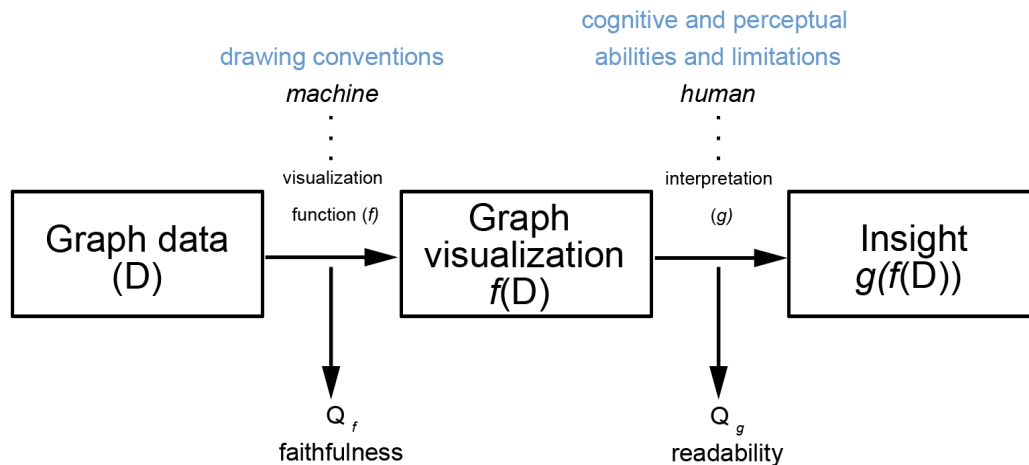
drawing conventions

machine

visualization function (f)

cognitive and perceptual abilities and limitations

human

interpretation (g)

Graph data (D)

Graph visualization f(D)

Insight g(f(D))

$Q_f$
faithfulness

$Q_g$
readability